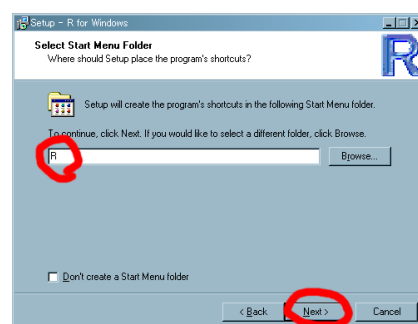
Setup – R for Windows

Select Start Menu Folder
Where should Setup place the program's shortcuts?

R

Setup will create the program's shortcuts in the following Start Menu folder.

To continue, click Next. If you would like to select a different folder, click Browse.

R

Browse...

Don't create a Start Menu folder

< Back
Next >
Cancel